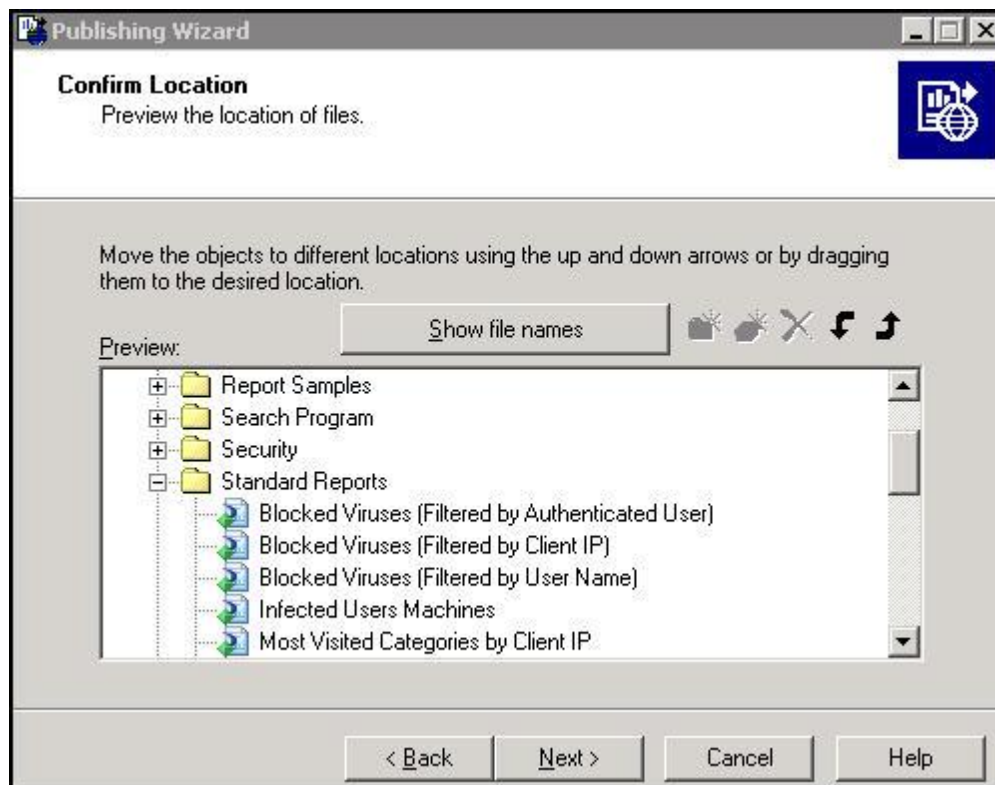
Publishing Wizard

Confirm Location
Preview the location of files.

Move the objects to different locations using the up and down arrows or by dragging them to the desired location.

Show file names

Preview:

Report Samples
Search Program
Security
Standard Reports
Blocked Viruses (Filtered by Authenticated User)
Blocked Viruses (Filtered by Client IP)
Blocked Viruses (Filtered by User Name)
Infected Users Machines
Most Visited Categories by Client IP

< Back
Next >
Cancel
Help